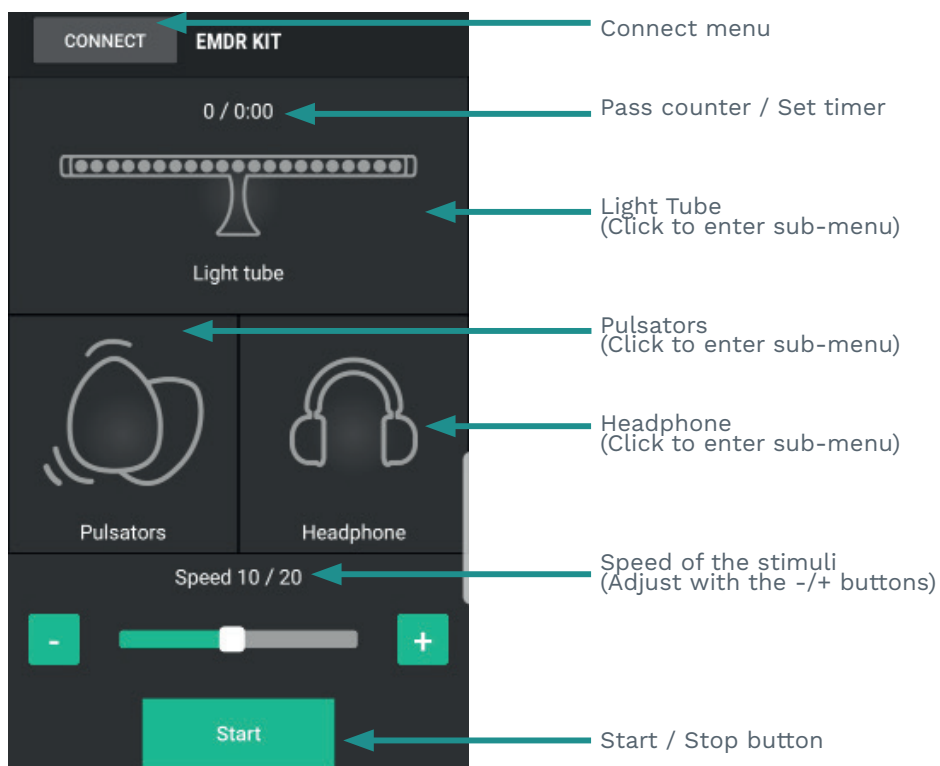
CONNECT EMDR KIT

Connect menu

0 / 0:00

Pass counter / Set timer

Light tube

Light Tube
(Click to enter sub-menu)

Pulsators
(Click to enter sub-menu)

Headphone
(Click to enter sub-menu)

Pulsators

Headphone

Speed 10 / 20

Speed of the stimuli
(Adjust with the -/+ buttons)

-

+

Start

Start / Stop button